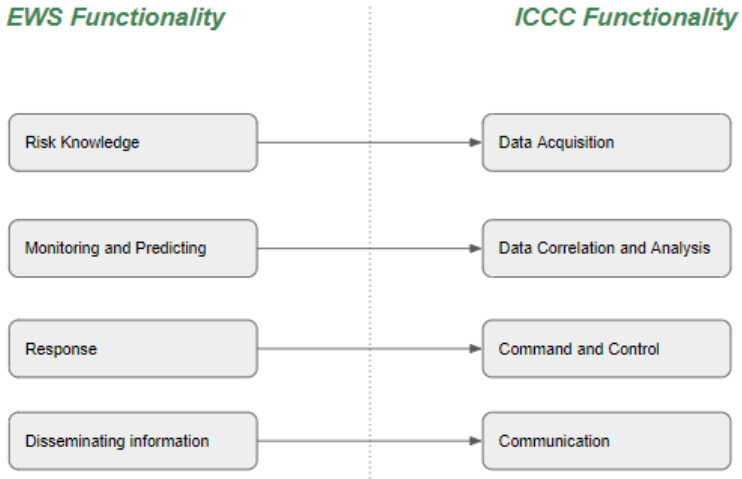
EWS Functionality

ICCC Functionality

Risk Knowledge

Data Acquisition

Monitoring and Predicting

Data Correlation and Analysis

Response

Command and Control

Disseminating information

Communication